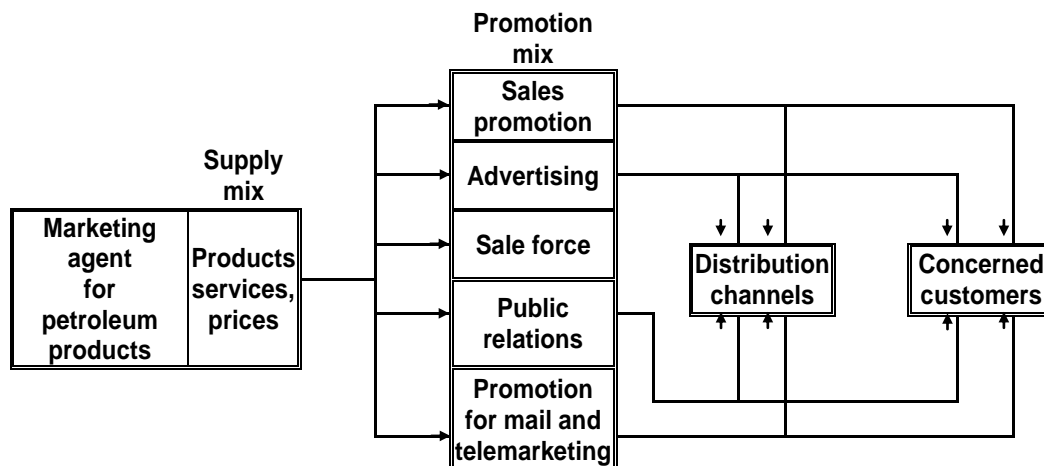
Promotion mix

Supply mix

Marketing agent for petroleum products

Products services, prices

Sales promotion

Advertising

Sale force

Public relations

Promotion for mail and telemarketing

Distribution channels

Concerned customers